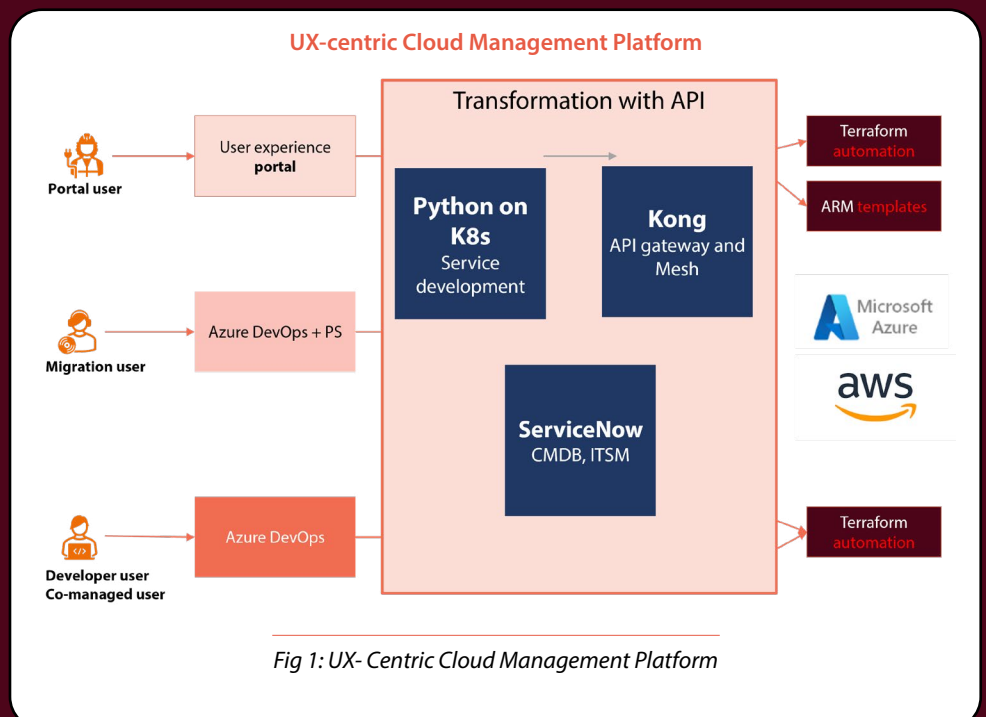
UX-centric Cloud Management Platform

Portal user

User experience portal

Migration user

Azure DevOps + PS

Developer user
Co-managed user

Azure DevOps

Transformation with API

Python on K8s
Service development

Kong
API gateway and Mesh

ServiceNow
CMDB, ITSM

Terraform automation

ARM templates

Microsoft Azure

aws

Terraform automation

Fig 1: UX- Centric Cloud Management Platform